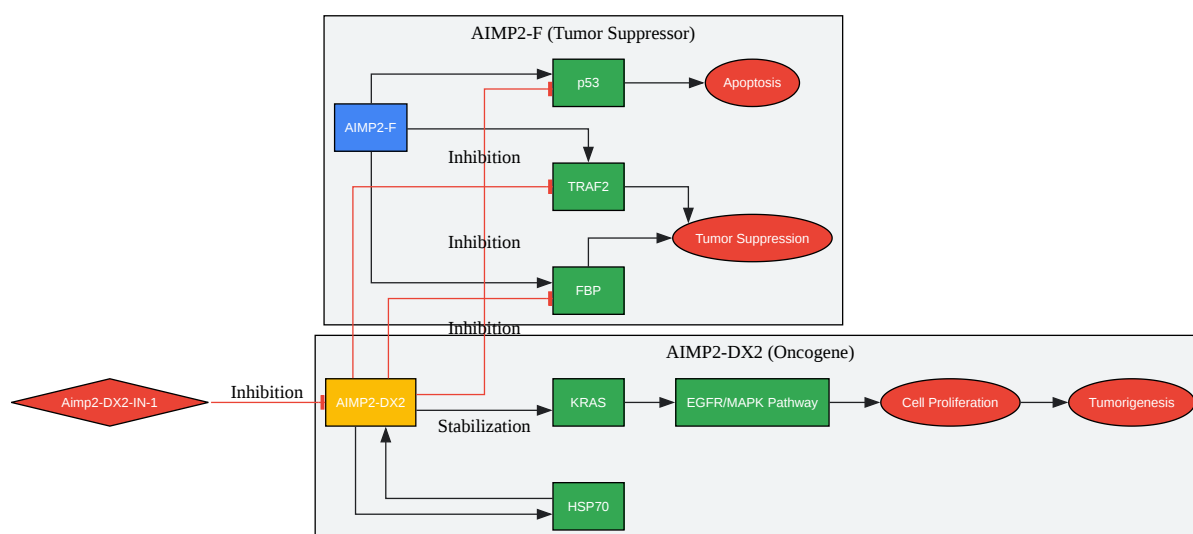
AIMP2-F (Tumor Suppressor)

p53

Apoptosis

AIMP2-F

Inhibition

TRAF2

Tumor Suppression

Inhibition

FBP

Inhibition

AIMP2-DX2 (Oncogene)

Aimp2-DX2-IN-1

Inhibition

AIMP2-DX2

KRAS

EGFR/MAPK Pathway

Cell Proliferation

Tumorigenesis

Stabilization

HSP70